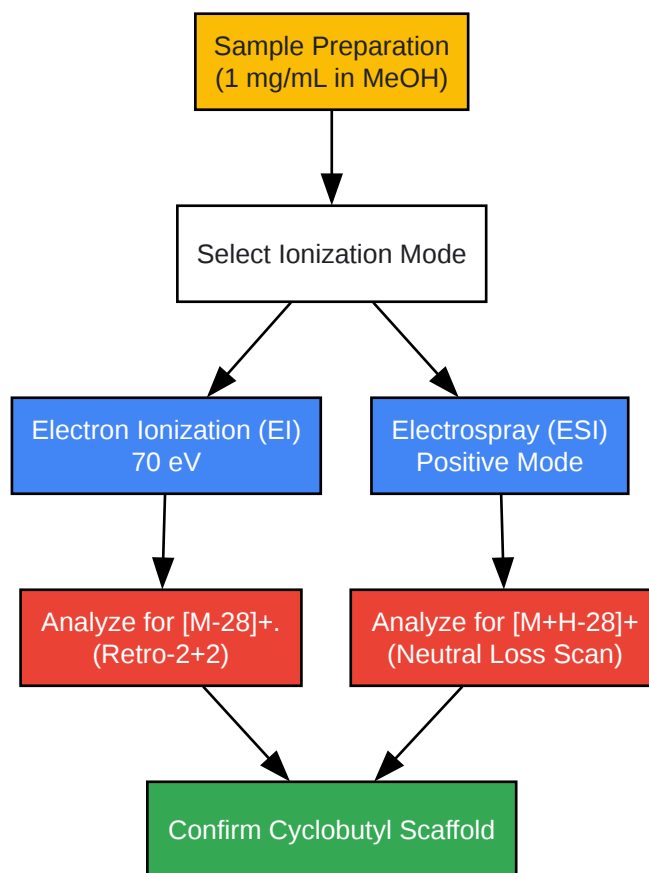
Sample Preparation
(1 mg/mL in MeOH)

Select Ionization Mode

Electron Ionization (EI)
70 eV

Electrospray (ESI)
Positive Mode

Analyze for [M-28]+.
(Retro-2+2)

Analyze for [M+H-28]+
(Neutral Loss Scan)

Confirm Cyclobutyl Scaffold